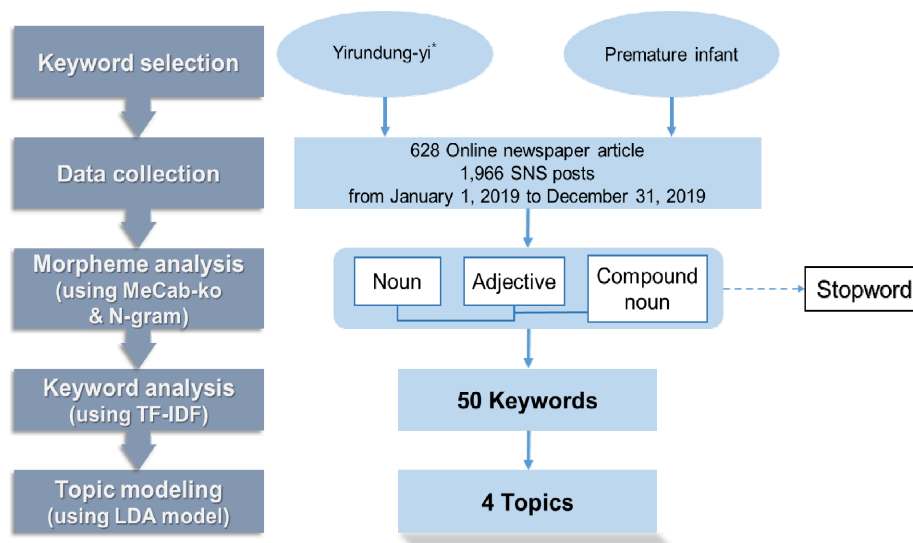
Keyword selection

Data collection

Morpheme analysis (using MeCab-ko & N-gram)

Keyword analysis (using TF-IDF)

Topic modeling (using LDA model)

Yirundung-yi*

Premature infant

628 Online newspaper article
1,966 SNS posts
from January 1, 2019 to December 31, 2019

Noun

Adjective

Compound noun

Stopword

50 Keywords

4 Topics